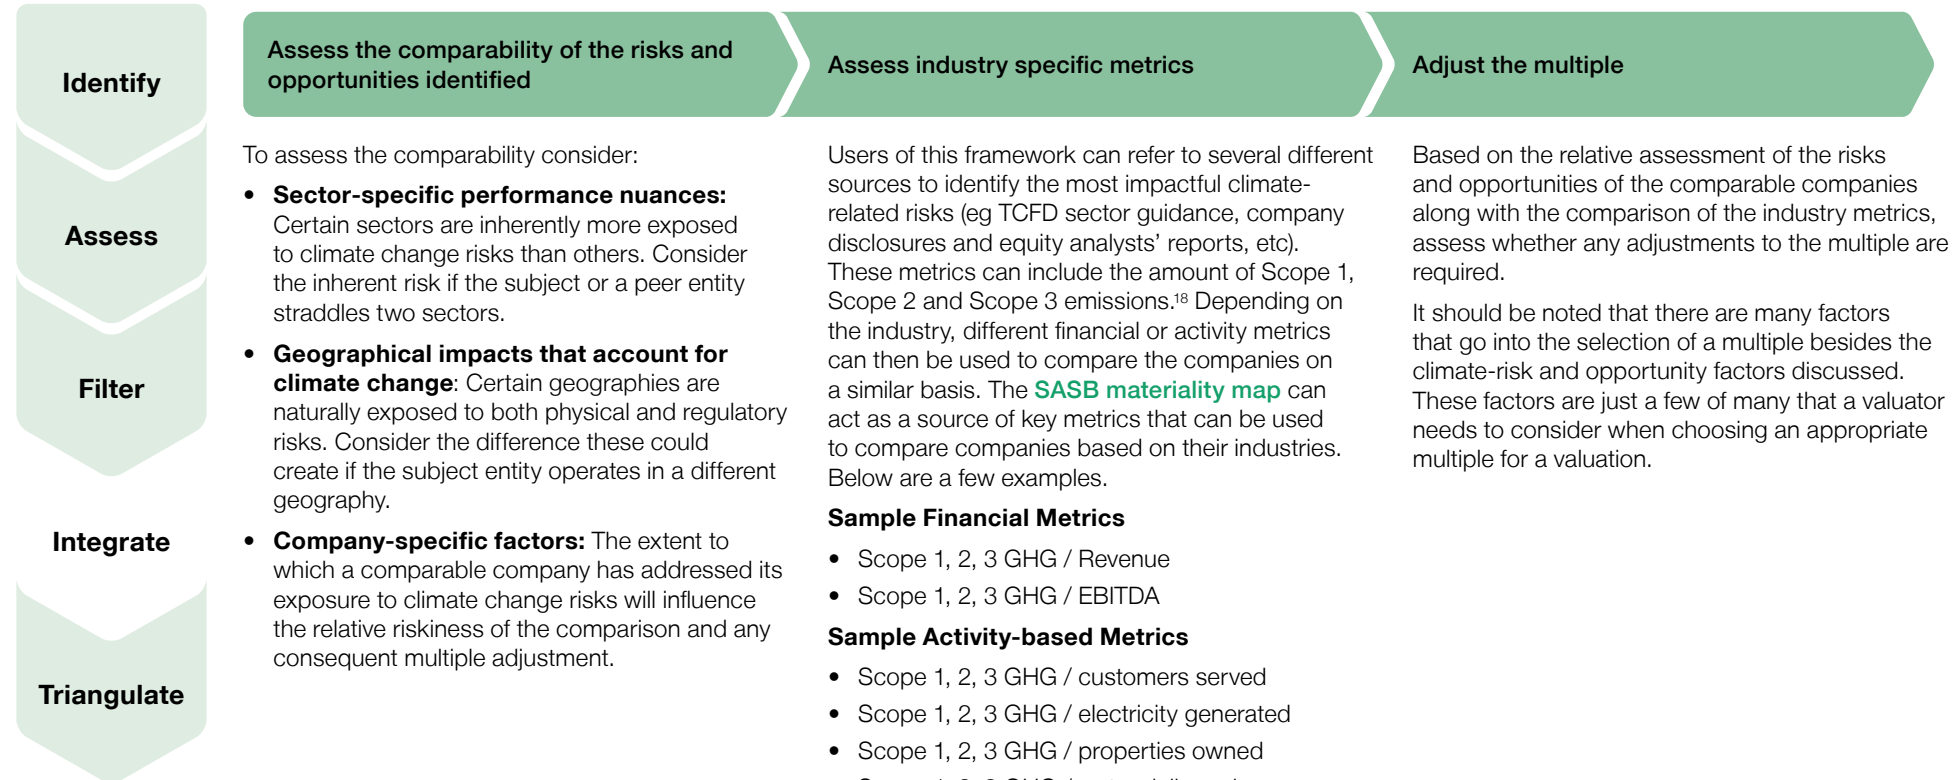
Identify

Assess

Filter

Integrate

Triangulate

Assess the comparability of the risks and opportunities identified

To assess the comparability consider:

- **Sector-specific performance nuances:** Certain sectors are inherently more exposed to climate change risks than others. Consider the inherent risk if the subject or a peer entity straddles two sectors.
- **Geographical impacts that account for climate change**: Certain geographies are naturally exposed to both physical and regulatory risks. Consider the difference these could create if the subject entity operates in a different geography.
- **Company-specific factors:** The extent to which a comparable company has addressed its exposure to climate change risks will influence the relative riskiness of the comparison and any consequent multiple adjustment.

Assess industry specific metrics

Users of this framework can refer to several different sources to identify the most impactful climate-related risks (eg TCFD sector guidance, company disclosures and equity analysts' reports, etc). These metrics can include the amount of Scope 1, Scope 2 and Scope 3 emissions.$^{18}$ Depending on the industry, different financial or activity metrics can then be used to compare the companies on a similar basis. The SASB materiality map can act as a source of key metrics that can be used to compare companies based on their industries. Below are a few examples.

**Sample Financial Metrics**

- Scope 1, 2, 3 GHG / Revenue
- Scope 1, 2, 3 GHG / EBITDA

**Sample Activity-based Metrics**

- Scope 1, 2, 3 GHG / customers served
- Scope 1, 2, 3 GHG / electricity generated
- Scope 1, 2, 3 GHG / properties owned
- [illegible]

Adjust the multiple

Based on the relative assessment of the risks and opportunities of the comparable companies along with the comparison of the industry metrics, assess whether any adjustments to the multiple are required.

It should be noted that there are many factors that go into the selection of a multiple besides the climate-risk and opportunity factors discussed. These factors are just a few of many that a valuator needs to consider when choosing an appropriate multiple for a valuation.